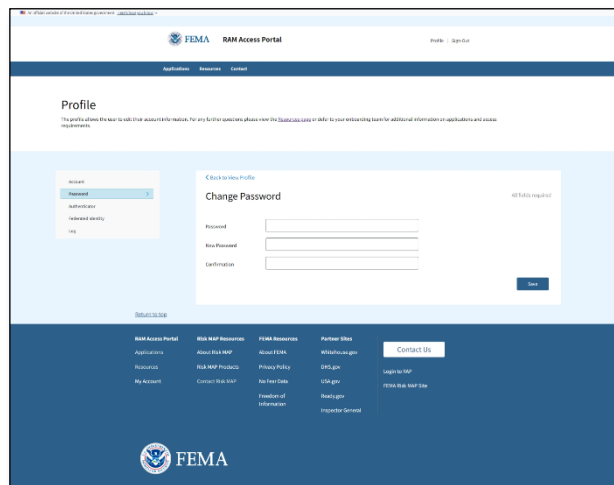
An official website of the United States government Here's how you know

FEMA RAM Access Portal

Profile | Sign Out

Applications Resources Contact

Profile

The profile allows the user to edit their account information. For any further questions please view the Resources page or defer to your onboarding team for additional information on applications and access requirements.

Account
Password
Authenticator
Federated Identity
Log

< Back to View Profile

Change Password

All fields required

Password

New Password

Confirmation

Save

Return to top

RAM Access Portal
Applications
Resources
My Account

Risk MAP Resources
About Risk MAP
Risk MAP Products
Contact Risk MAP

FEMA Resources
About FEMA
Privacy Policy
No Fear Data
Freedom of Information

Partner Sites
Whitehouse.gov
DHS.gov
USA.gov
Ready.gov
Inspector General

Contact Us

Login to RAP

FEMA Risk MAP Site

FEMA